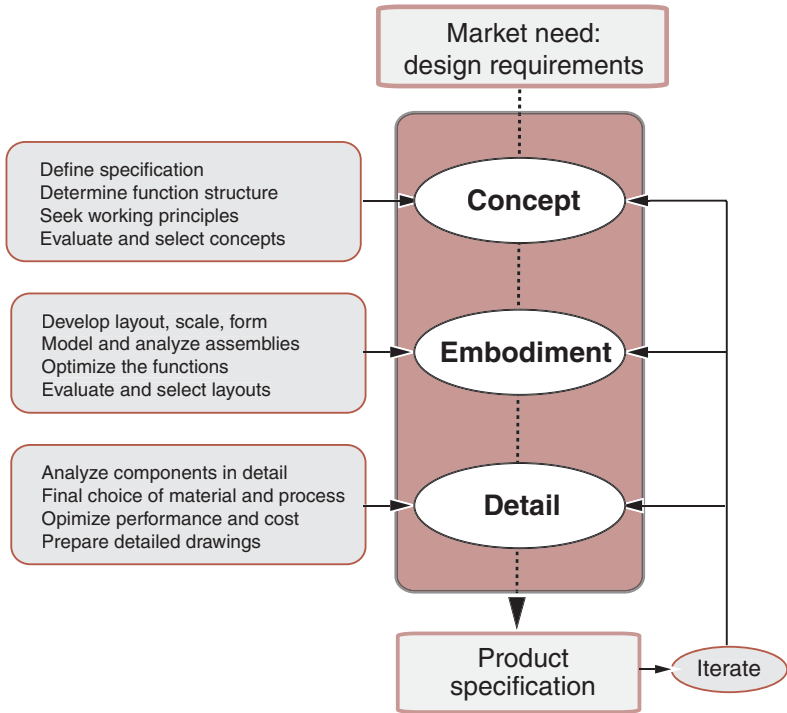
Market need: design requirements

Define specification
Determine function structure
Seek working principles
Evaluate and select concepts

Concept

Develop layout, scale, form
Model and analyze assemblies
Optimize the functions
Evaluate and select layouts

Embodiment

Analyze components in detail
Final choice of material and process
Opimize performance and cost
Prepare detailed drawings

Detail

Product specification

Iterate